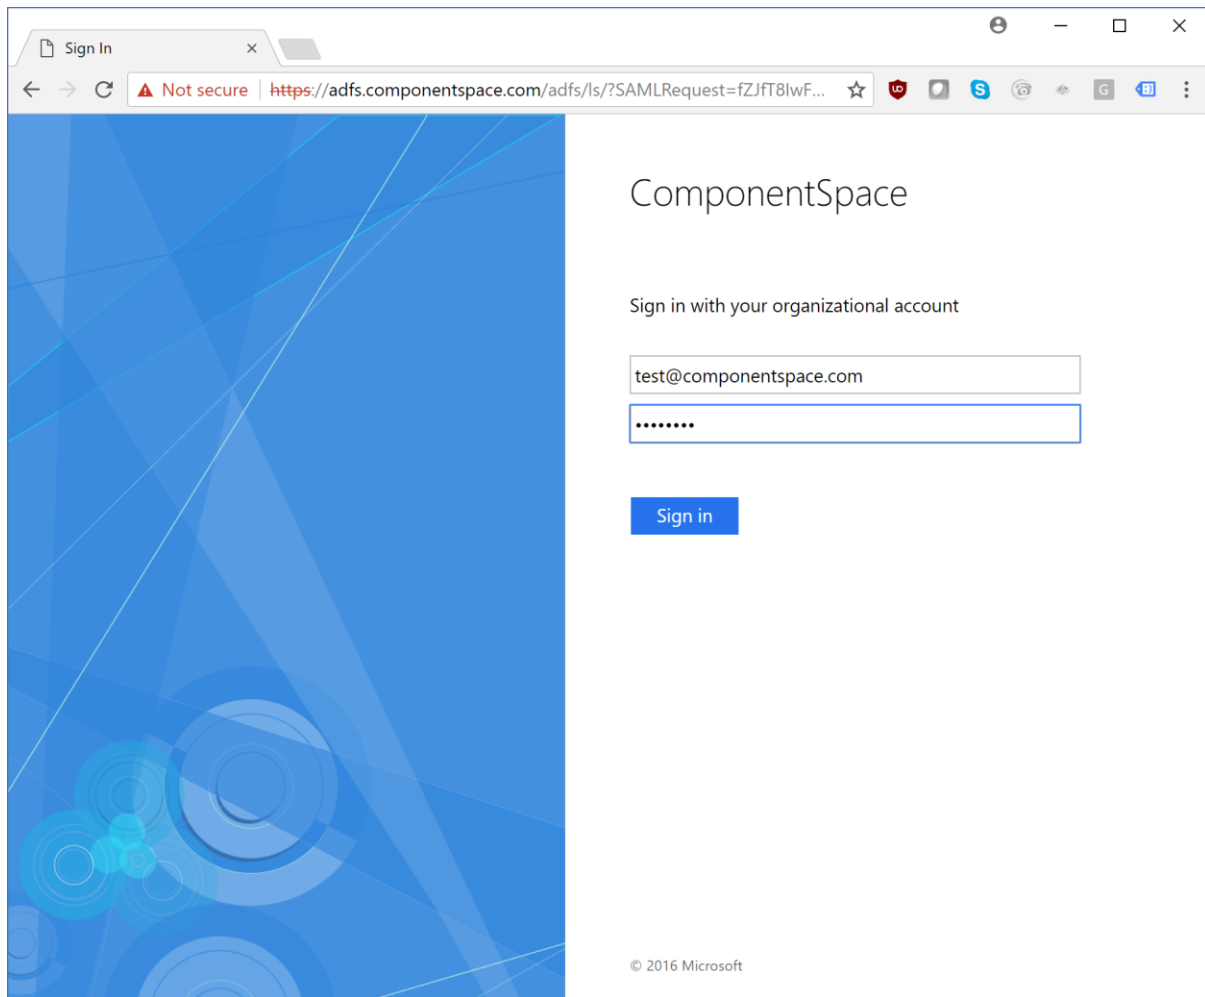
Sign In

Not secure https://adfs.componentspace.com/adfs/ls/?SAMLRequest=fZJfT8IwF...

ComponentSpace

Sign in with your organizational account

test@componentspace.com

••••••••

Sign in

© 2016 Microsoft